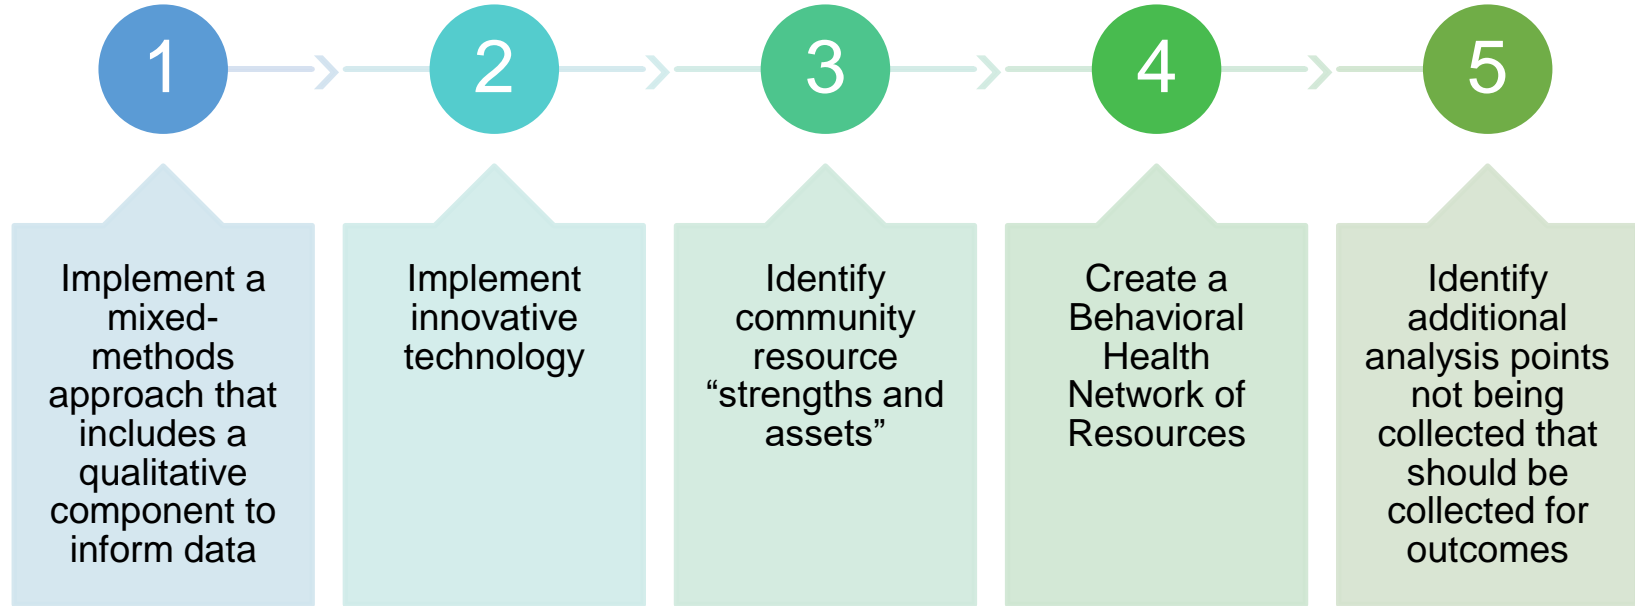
1

Implement a mixed-methods approach that includes a qualitative component to inform data

2

Implement innovative technology

3

Identify community resource “strengths and assets”

4

Create a Behavioral Health Network of Resources

5

Identify additional analysis points not being collected that should be collected for outcomes